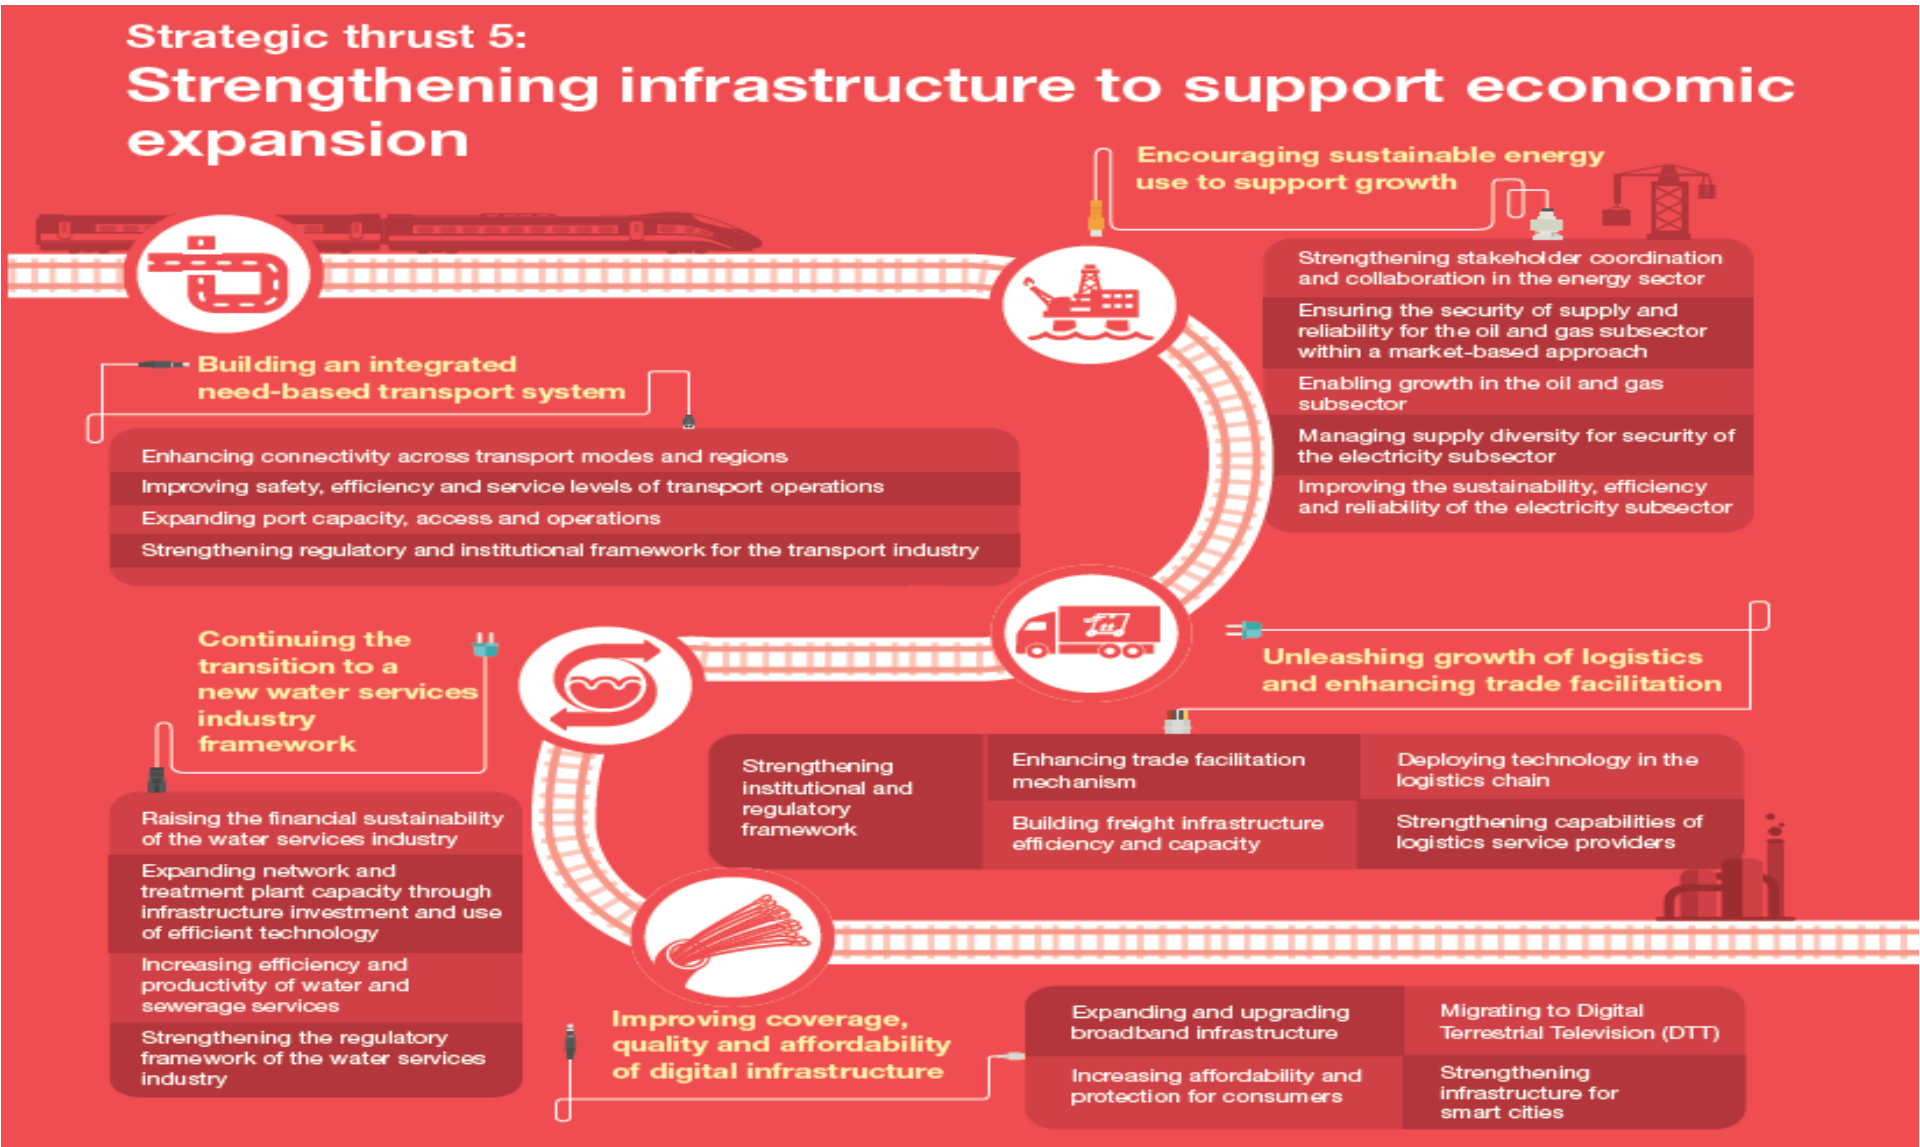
Strategic thrust 5:
Strengthening infrastructure to support economic expansion

Encouraging sustainable energy use to support growth

Strengthening stakeholder coordination and collaboration in the energy sector

Ensuring the security of supply and reliability for the oil and gas subsector within a market-based approach

Enabling growth in the oil and gas subsector

Managing supply diversity for security of the electricity subsector

Improving the sustainability, efficiency and reliability of the electricity subsector

Building an integrated need-based transport system

Enhancing connectivity across transport modes and regions

Improving safety, efficiency and service levels of transport operations

Expanding port capacity, access and operations

Strengthening regulatory and institutional framework for the transport industry

Continuing the transition to a new water services industry framework

Raising the financial sustainability of the water services industry

Expanding network and treatment plant capacity through infrastructure investment and use of efficient technology

Increasing efficiency and productivity of water and sewerage services

Strengthening the regulatory framework of the water services industry

Unleashing growth of logistics and enhancing trade facilitation

Strengthening institutional and regulatory framework

Enhancing trade facilitation mechanism

Building freight infrastructure efficiency and capacity

Deploying technology in the logistics chain

Strengthening capabilities of logistics service providers

Improving coverage, quality and affordability of digital infrastructure

Expanding and upgrading broadband infrastructure

Increasing affordability and protection for consumers

Migrating to Digital Terrestrial Television (DTT)

Strengthening infrastructure for smart cities